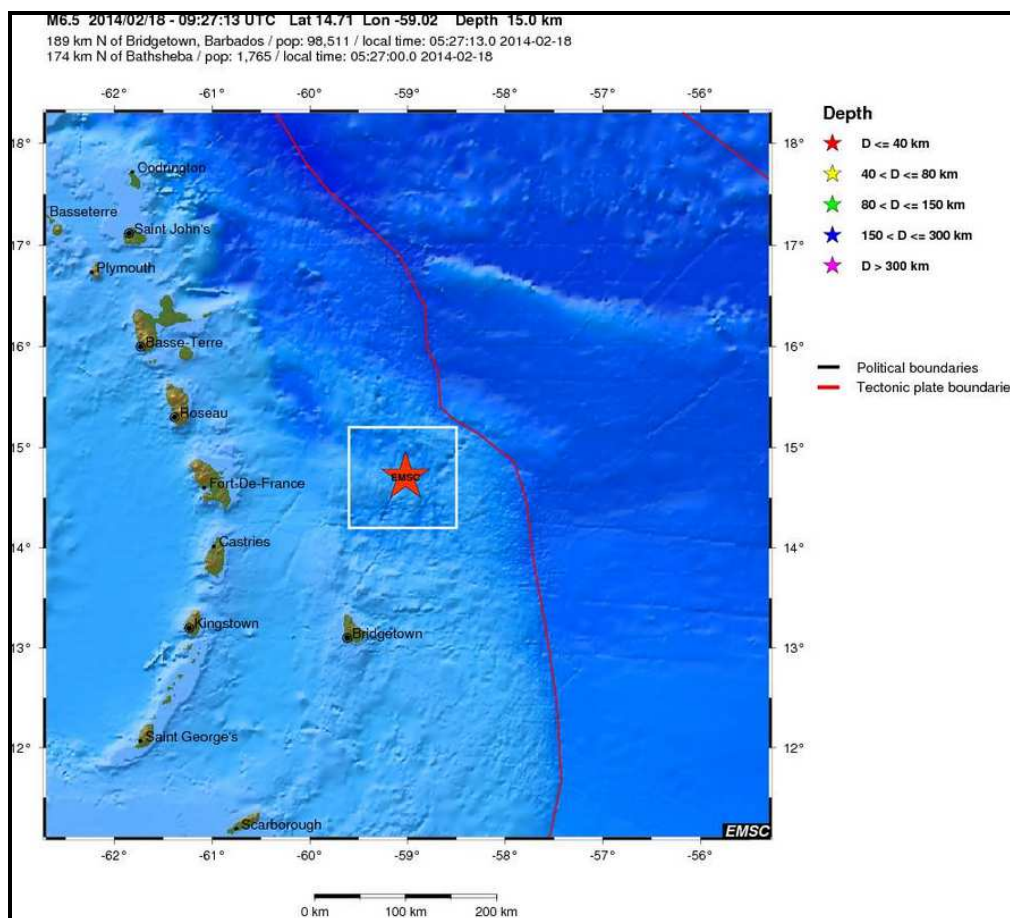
M6.5 2014/02/18 - 09:27:13 UTC Lat 14.71 Lon -59.02 Depth 15.0 km
189 km N of Bridgetown, Barbados / pop: 98,511 / local time: 05:27:13.0 2014-02-18
174 km N of Bathsheba / pop: 1,765 / local time: 05:27:00.0 2014-02-18

-62° -61° -60° -59° -58° -57° -56°

18° 17° 16° 15° 14° 13° 12°

Codrington
Basseterre
Saint John's
Plymouth
Basse-Terre
Roseau
Fort-De-France
Castries
Kingstown
Bridgetown
Saint George's
Scarborough
EMSC

18° 17° 16° 15° 14° 13° 12°

Depth
D <= 40 km
40 < D <= 80 km
80 < D <= 150 km
150 < D <= 300 km
D > 300 km

Political boundaries
Tectonic plate boundarie

EMSC

-62° -61° -60° -59° -58° -57° -56°

0 km 100 km 200 km